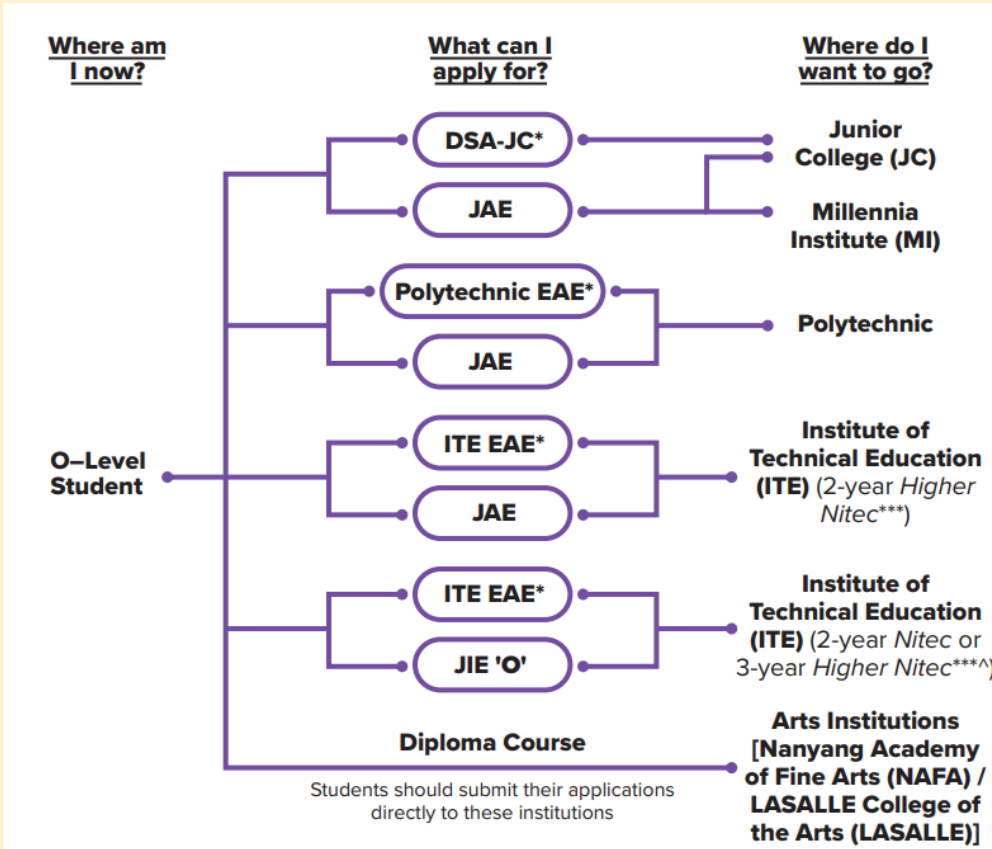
Where am I now?

What can I apply for?

Where do I want to go?

O–Level Student

DSA-JC*

JAE

Junior College (JC)

Millennia Institute (MI)

Polytechnic EAE*

JAE

Polytechnic

ITE EAE*

JAE

Institute of Technical Education (ITE) (2-year Higher Nitec***)

ITE EAE*

JIE 'O'

Institute of Technical Education (ITE) (2-year Nitec or 3-year Higher Nitec***^)

Diploma Course

Students should submit their applications directly to these institutions

Arts Institutions [Nanyang Academy of Fine Arts (NAFA) / LASALLE College of the Arts (LASALLE)]